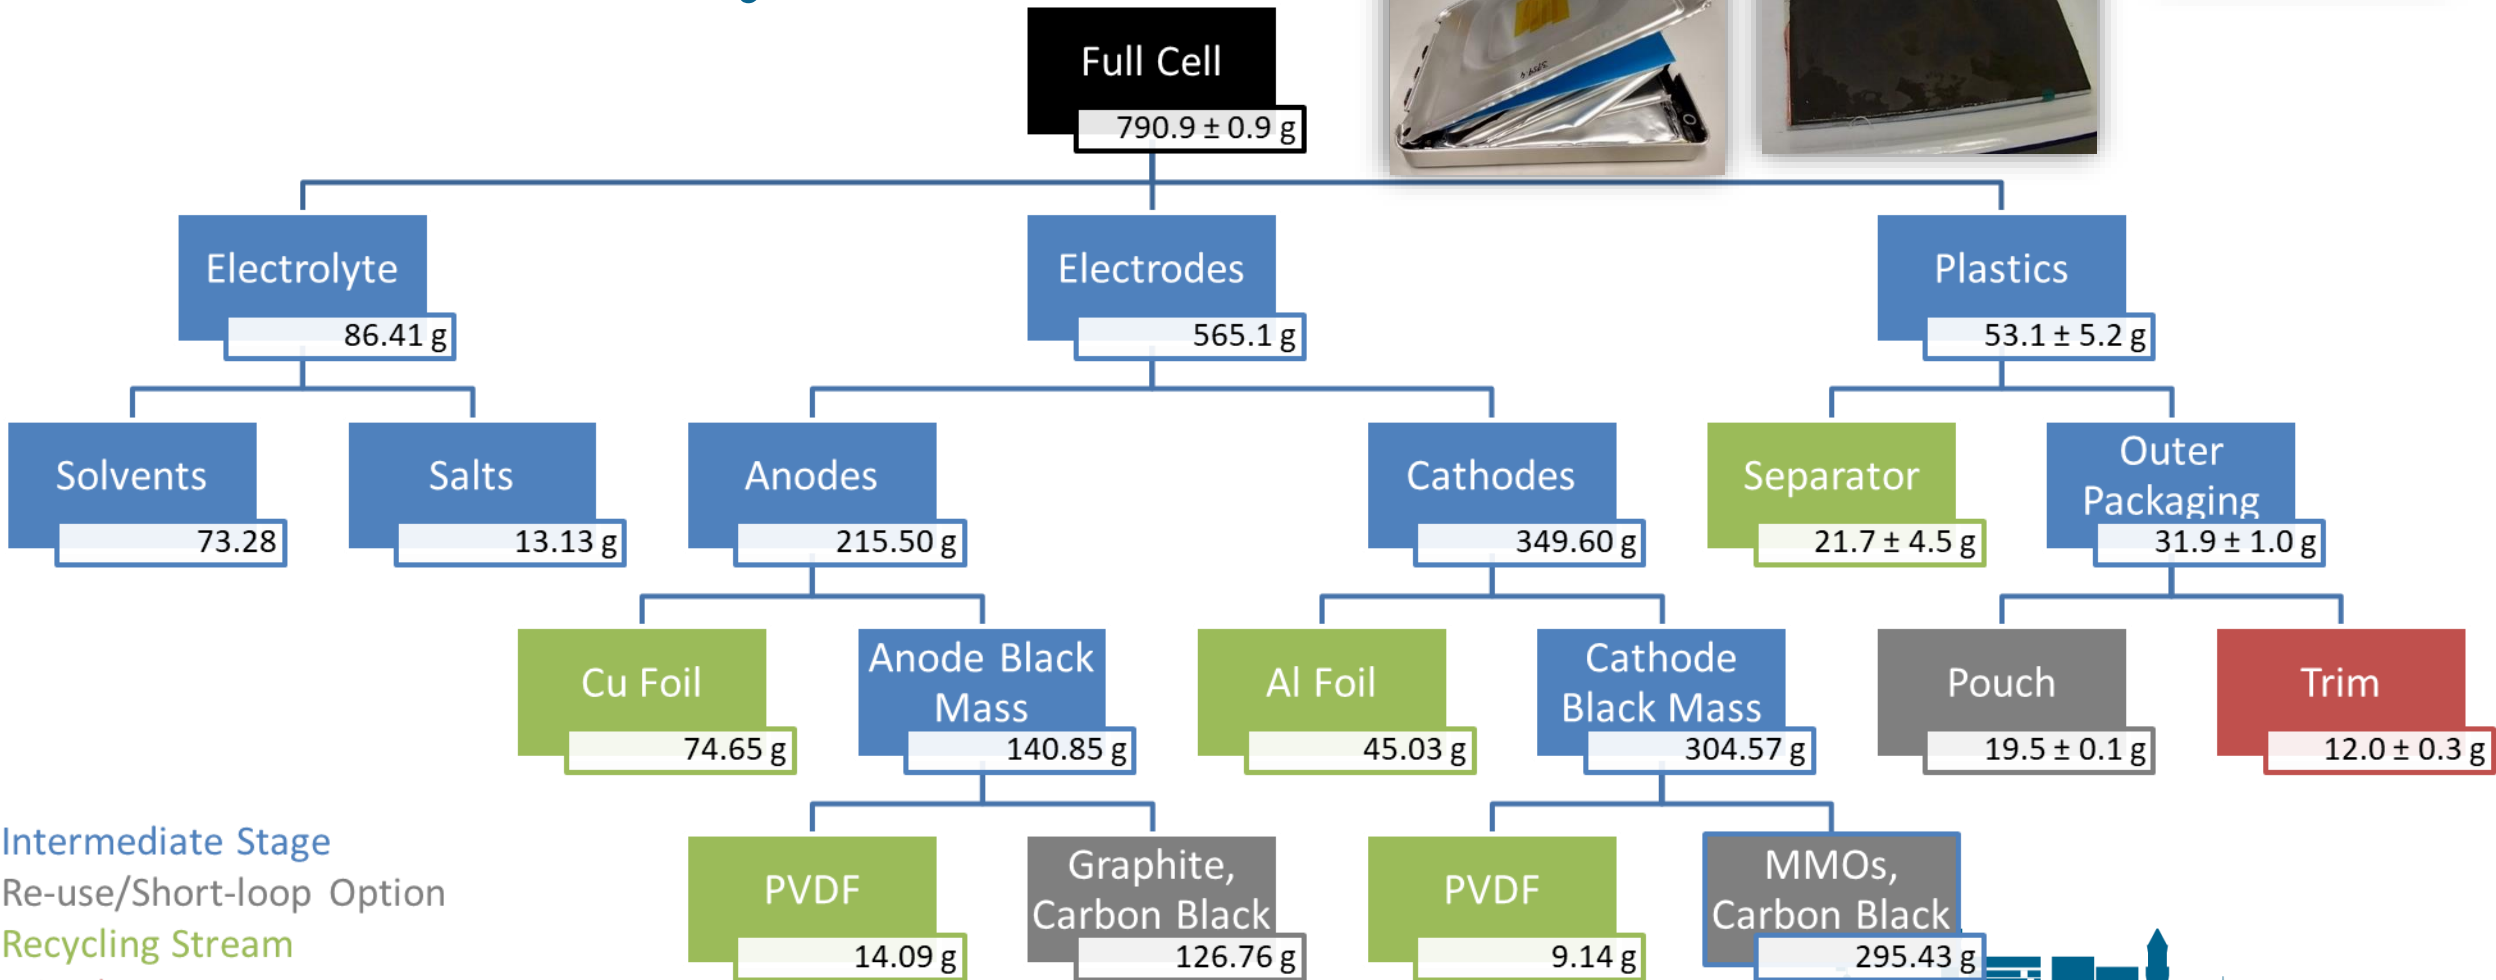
Full Cell
790.9 ± 0.9 g

Electrolyte
86.41 g

Electrodes
565.1 g

Plastics
53.1 ± 5.2 g

Solvents
73.28

Salts
13.13 g

Anodes
215.50 g

Cathodes
349.60 g

Separator
21.7 ± 4.5 g

Outer Packaging
31.9 ± 1.0 g

Cu Foil
74.65 g

Anode Black Mass
140.85 g

Al Foil
45.03 g

Cathode Black Mass
304.57 g

Pouch
19.5 ± 0.1 g

Trim
12.0 ± 0.3 g

PVDF
14.09 g

Graphite, Carbon Black
126.76 g

PVDF
9.14 g

MMOs, Carbon Black
295.43 g

Intermediate Stage
Re-use/Short-loop Option
Recycling Stream